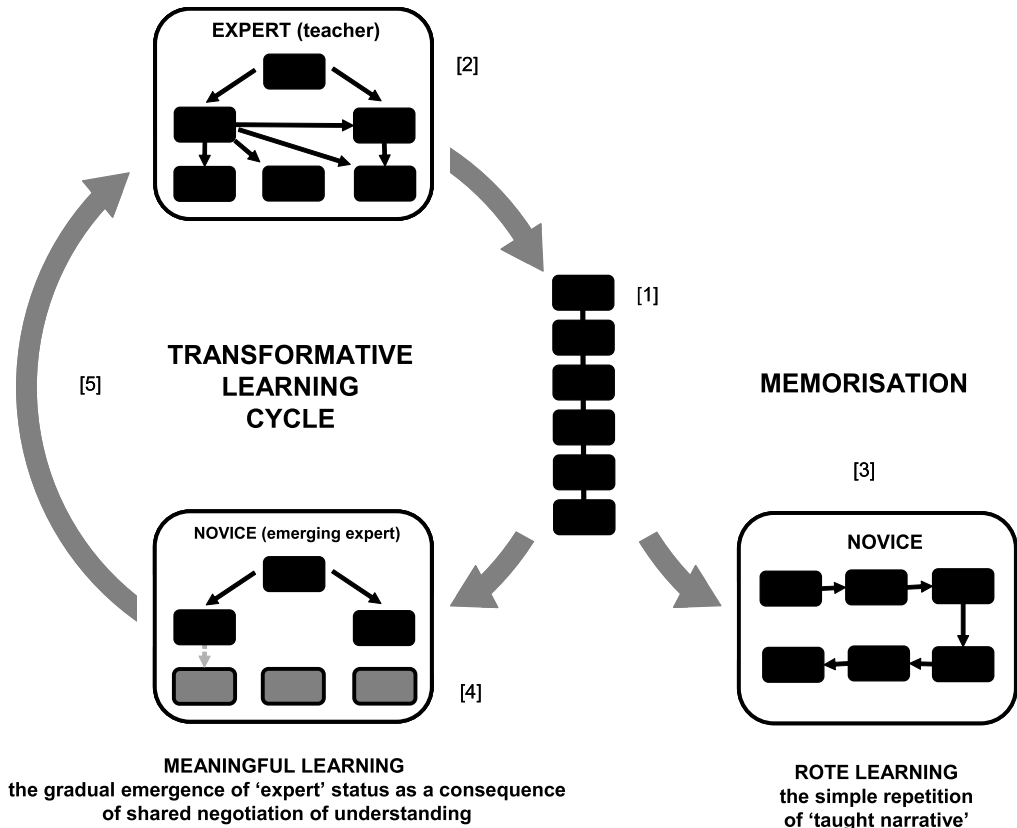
EXPERT (teacher)

[2]

[1]

TRANSFORMATIVE LEARNING CYCLE

[5]

MEMORISATION

[3]

NOVICE (emerging expert)

NOVICE

[4]

MEANINGFUL LEARNING
the gradual emergence of 'expert' status as a consequence of shared negotiation of understanding

ROTE LEARNING
the simple repetition of 'taught narrative'